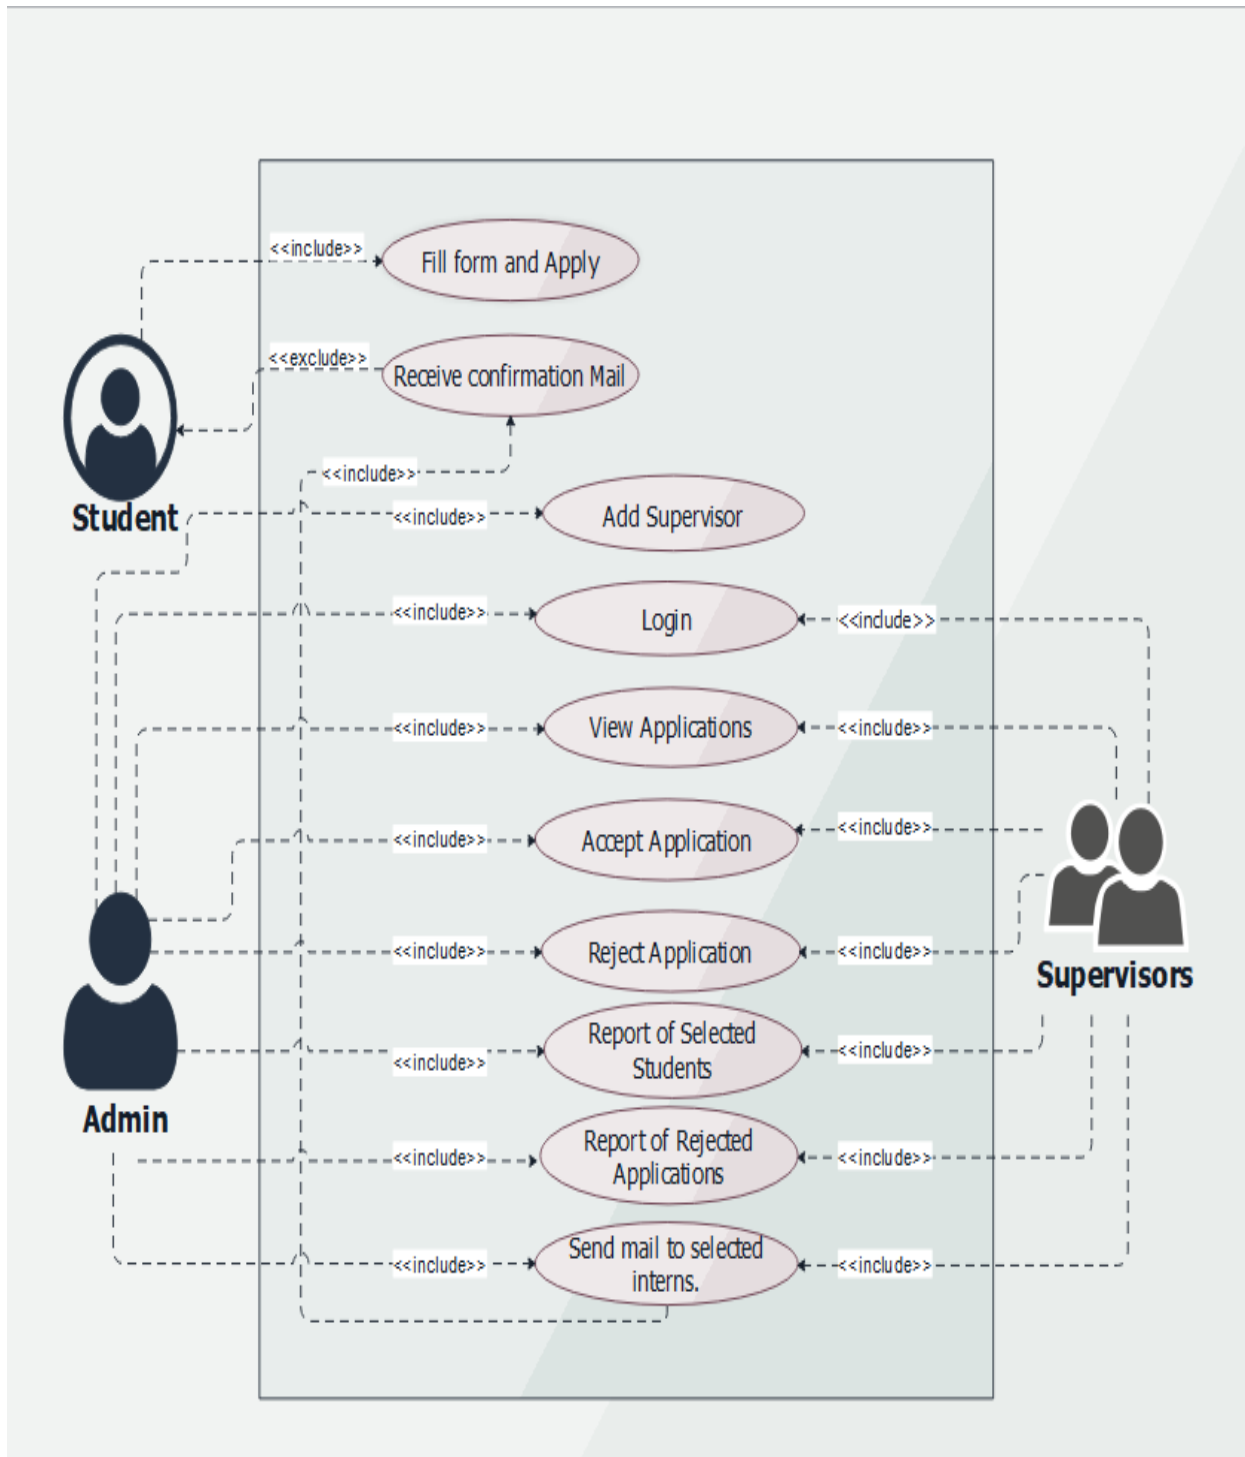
<<include>>
Fill form and Apply
<<exclude>>
Receive confirmation Mail
<<include>>
Student
<<include>>
Add Supervisor
<<include>>
Login
<<include>>
<<include>>
View Applications
<<include>>
<<include>>
Accept Application
<<include>>
<<include>>
Reject Application
<<include>>
Supervisors
<<include>>
Report of Selected Students
<<include>>
Admin
<<include>>
Report of Rejected Applications
<<include>>
<<include>>
Send mail to selected interns.
<<include>>